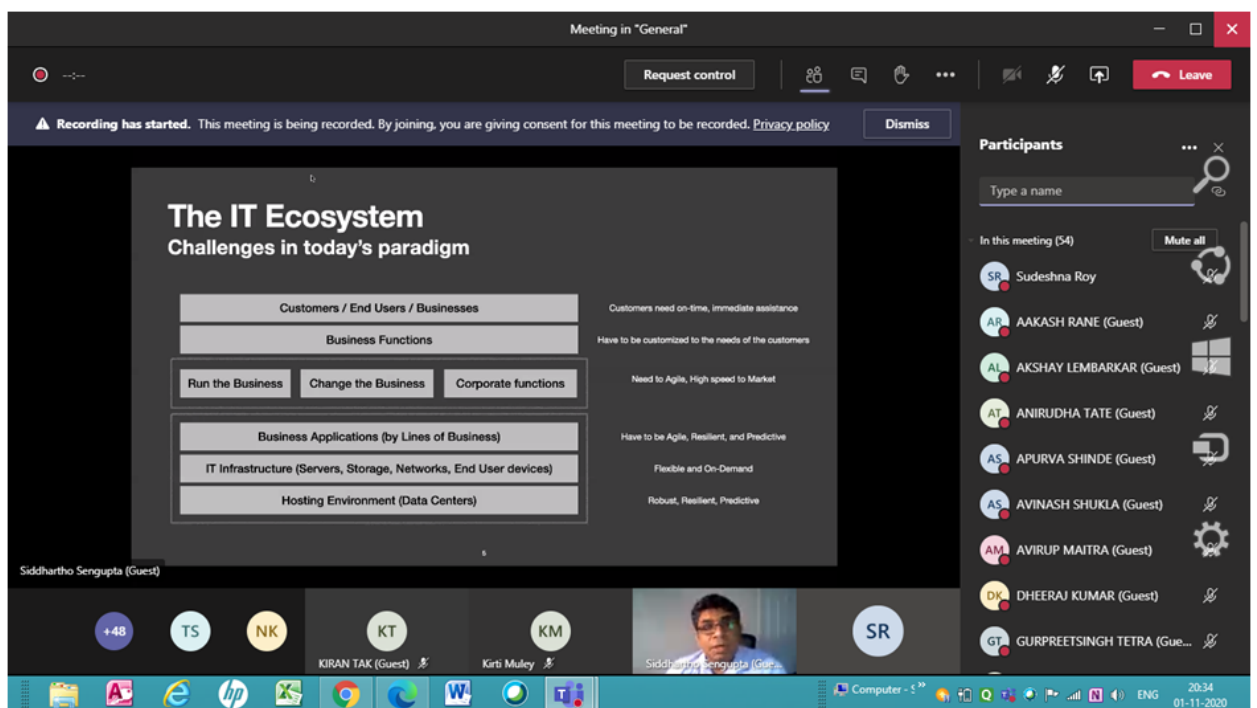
Meeting in "General"

--:--

Request control

Leave

Recording has started. This meeting is being recorded. By joining, you are giving consent for this meeting to be recorded. Privacy policy

Dismiss

The IT Ecosystem
Challenges in today's paradigm

| | |
|---|---|
| Customers / End Users / Businesses | Customers need on-time, immediate assistance |
| Business Functions | Have to be customized to the needs of the customers |
| Run the Business · Change the Business · Corporate functions | Need to Agile, High speed to Market |
| Business Applications (by Lines of Business) | Have to be Agile, Resilient, and Predictive |
| IT Infrastructure (Servers, Storage, Networks, End User devices) | Flexible and On-Demand |
| Hosting Environment (Data Centers) | Robust, Resilient, Predictive |

5

Siddhartho Sengupta (Guest)

+48 TS NK KT KM SR

KIRAN TAK (Guest)

Kirti Muley

Siddhartho Sengupta (Gue...

Participants

Type a name

In this meeting (54)

Mute all

Sudeshna Roy
AAKASH RANE (Guest)
AKSHAY LEMBARKAR (Guest)
ANIRUDHA TATE (Guest)
APURVA SHINDE (Guest)
AVINASH SHUKLA (Guest)
AVIRUP MAITRA (Guest)
DHEERAJ KUMAR (Guest)
GURPREETSINGH TETRA (Gue...

Computer - S

ENG

20:34
01-11-2020